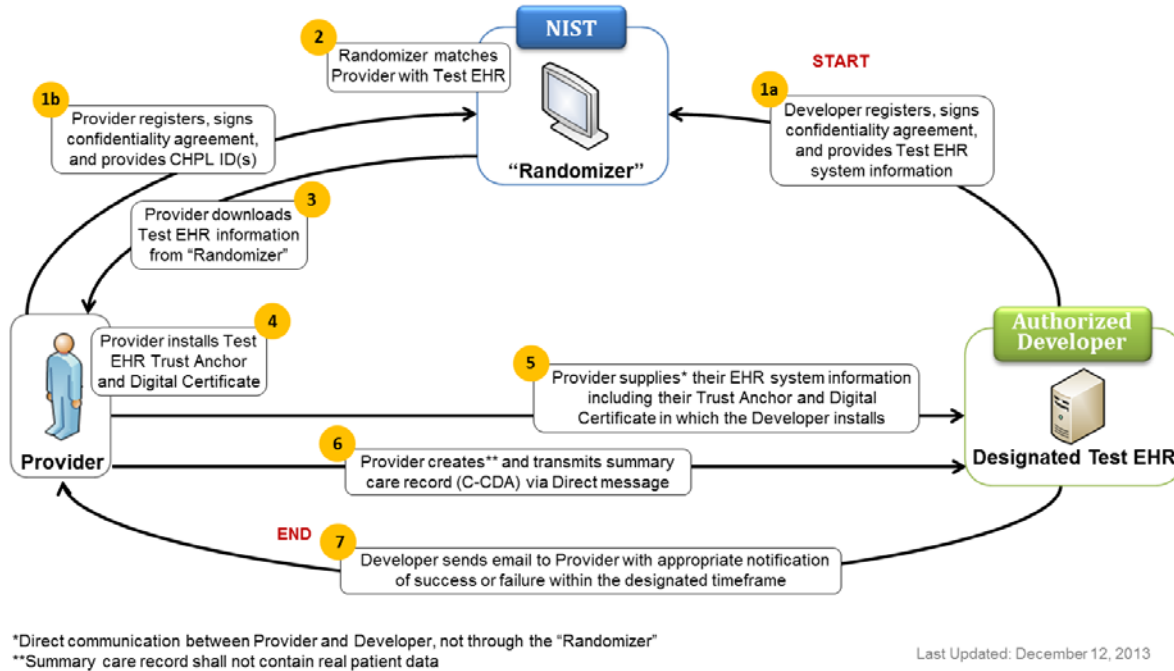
NIST

2 Randomizer matches Provider with Test EHR

START

1b Provider registers, signs confidentiality agreement, and provides CHPL ID(s)

"Randomizer"

1a Developer registers, signs confidentiality agreement, and provides Test EHR system information

3 Provider downloads Test EHR information from "Randomizer"

4 Provider installs Test EHR Trust Anchor and Digital Certificate

Authorized Developer

5 Provider supplies* their EHR system information including their Trust Anchor and Digital Certificate in which the Developer installs

Provider

6 Provider creates** and transmits summary care record (C-CDA) via Direct message

Designated Test EHR

END

7 Developer sends email to Provider with appropriate notification of success or failure within the designated timeframe

*Direct communication between Provider and Developer, not through the "Randomizer"
**Summary care record shall not contain real patient data

Last Updated: December 12, 2013